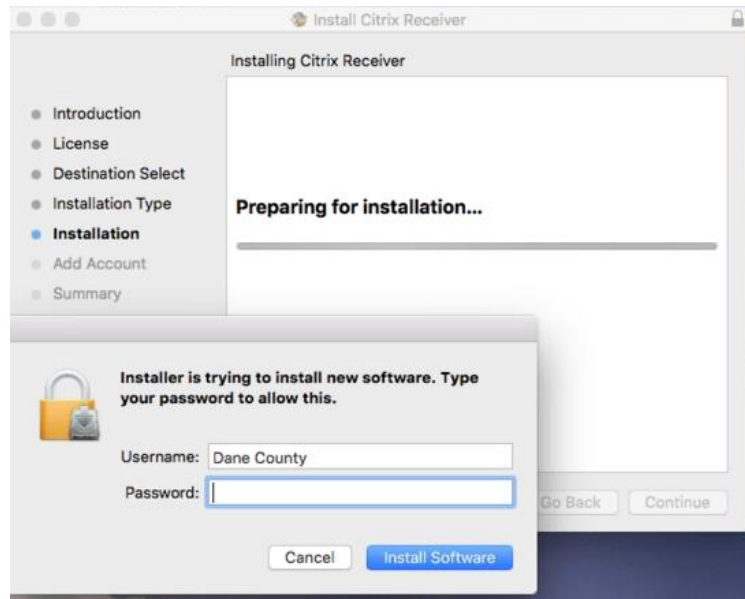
Install Citrix Receiver

Installing Citrix Receiver

Introduction
License
Destination Select
Installation Type
Installation
Add Account
Summary

Preparing for installation...

Installer is trying to install new software. Type your password to allow this.

Username: Dane County
Password:

Cancel
Install Software

Go Back
Continue